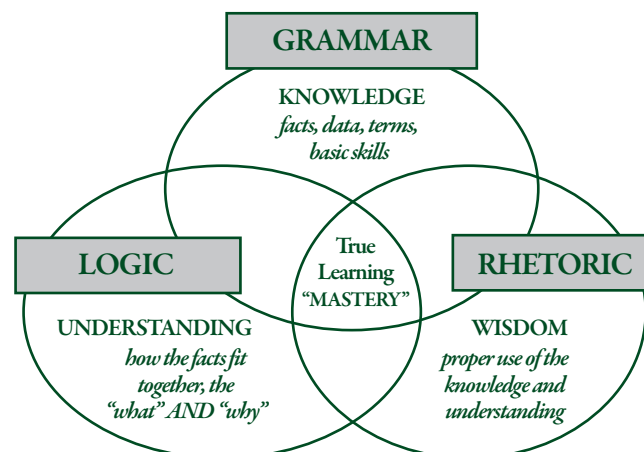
GRAMMAR

KNOWLEDGE
facts, data, terms, basic skills

LOGIC

UNDERSTANDING
how the facts fit together, the "what" AND "why"

True Learning "MASTERY"

RHETORIC

WISDOM
proper use of the knowledge and understanding